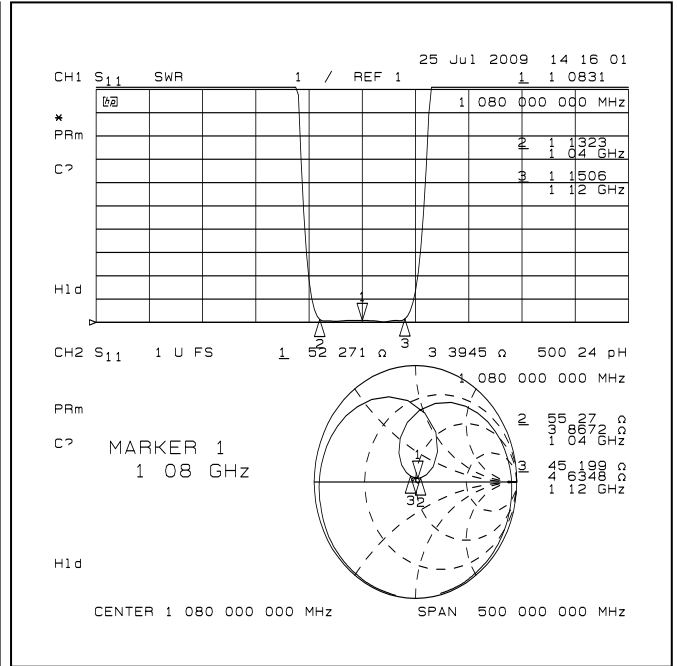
25 Jul 2009 14 16 01

CH1 $S_{11}$ SWR 1 / REF 1 1 1 0831

1 080 000 000 MHz

*
PRm

C?

2 1 1323
1 04 GHz

3 1 1506
1 12 GHz

H1d

1

2 3

CH2 $S_{11}$ 1 U FS 1 52 271 Ω 3 3945 Ω 500 24 pH

1 080 000 000 MHz

PRm

C?

MARKER 1
1 08 GHz

2 55 27 Ω
3 8672 Ω
1 04 GHz

3 45 199 Ω
4 6348 Ω
1 12 GHz

1

3 2

H1d

CENTER 1 080 000 000 MHz SPAN 500 000 000 MHz